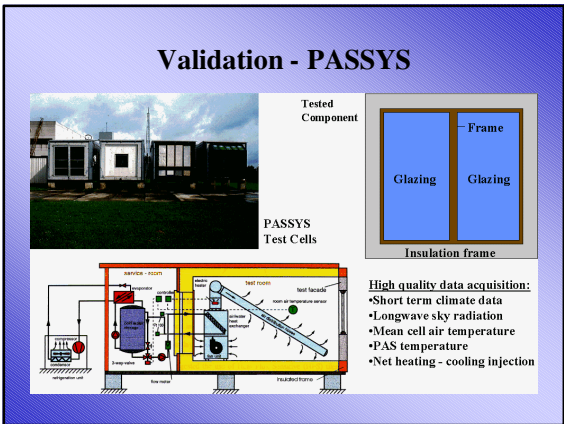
Validation - PASSYS

Tested Component

PASSYS Test Cells

Frame

Glazing

Glazing

Insulation frame

service - room

test room

evaporator

electric heater

controller

test facade

room air temperature sensor

cold water storage

air cooler heat exchanger

fan unit

3-way valve

compressor

condensor

refrigeration unit

flow meter

insulated frame

High quality data acquisition:

•Short term climate data

•Longwave sky radiation

•Mean cell air temperature

•PAS temperature

•Net heating - cooling injection